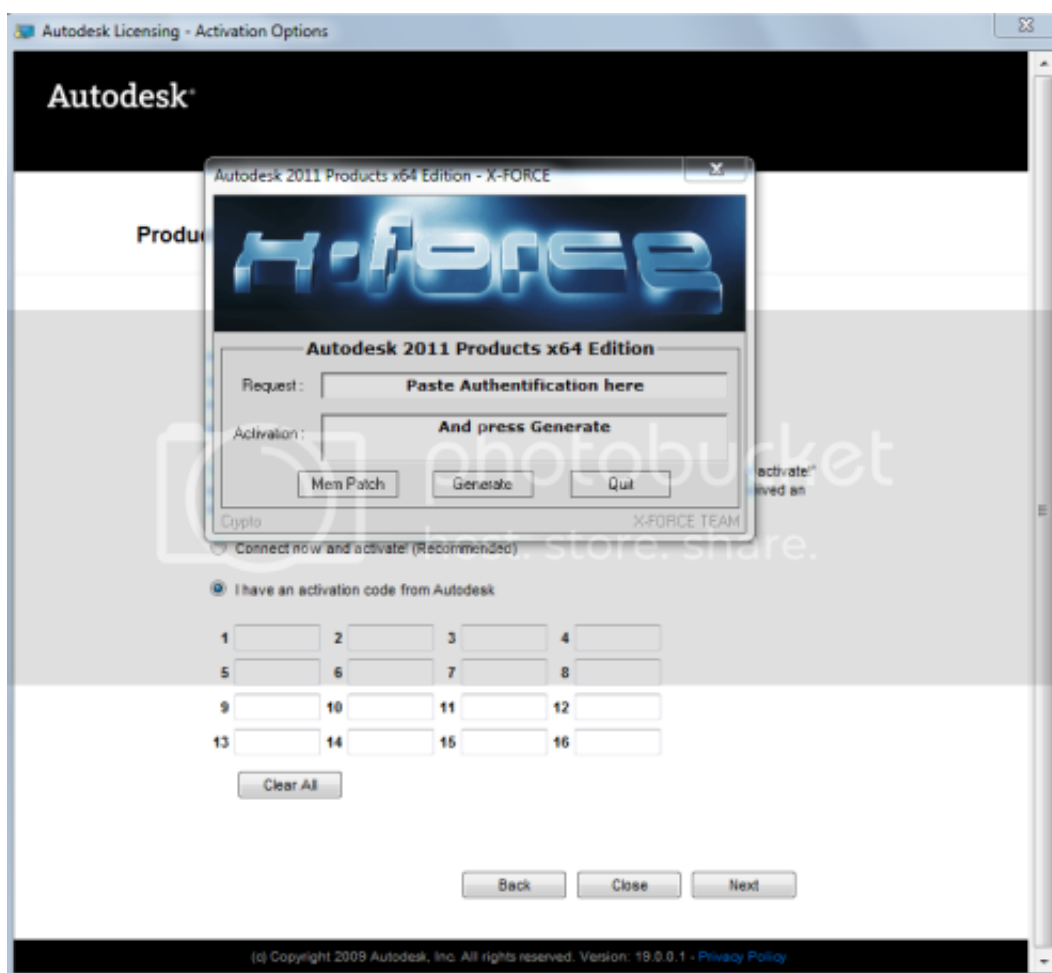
Autodesk Licensing - Activation Options

Autodesk

Produ

Autodesk 2011 Products x64 Edition - X-FORCE

X-FORCE

Autodesk 2011 Products x64 Edition

Request : Paste Authentification here

Activation : And press Generate

Mem Patch Generate Quit

Crypto X-FORCE TEAM

activate!"
ived an

photobucket
host. store. share.

Connect now and activate! (Recommended)

I have an activation code from Autodesk

1 2 3 4
5 6 7 8
9 10 11 12
13 14 15 16

Clear All

Back Close Next

(c) Copyright 2009 Autodesk, Inc. All rights reserved. Version: 19.0.0.1 - Privacy Policy